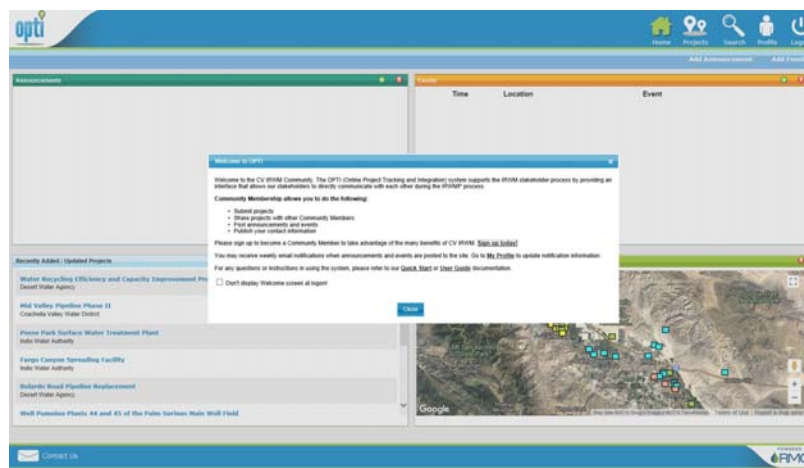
opti

Home Projects Search Profile Log

Add Announcement Add Event

Announcements

Events

Time Location Event

Welcome to OPTI

Welcome to the CV IRWM Community. The OPTI (Online Project Tracking and Integration) system supports the IRWM stakeholder process by providing an interface that allows our stakeholders to directly communicate with each other during the IRWMP process.

Community Membership allows you to do the following:

- Submit projects
- Share projects with other Community Members
- Post announcements and events
- Publish your contact information

Please sign up to become a Community Member to take advantage of the many benefits of CV IRWM. Sign up today!

You may receive weekly email notifications when announcements and events are posted to the site. Go to My Profile to update notification information.

For any questions or instructions in using the system, please refer to our Quick Start or User Guide documentation.

Don't display Welcome screen at logon!

Close

Recently Added / Updated Projects

Water Recycling Efficiency and Capacity Improvement Pr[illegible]
Desert Water Agency

Mid Valley Pipeline Phase II
Coachella Valley Water District

Posse Park Surface Water Treatment Plant
Indio Water Authority

Fargo Canyon Spreading Facility
Indio Water Authority

Bolardo Road Pipeline Replacement
Desert Water Agency

Well Pumping Plants 44 and 45 of the Palm Springs Main Well Field

Google

Map data ©2015 Google Imagery ©2015 TerraMetrics Terms of Use Report a map error

Contact Us

POWERED BY
RMC